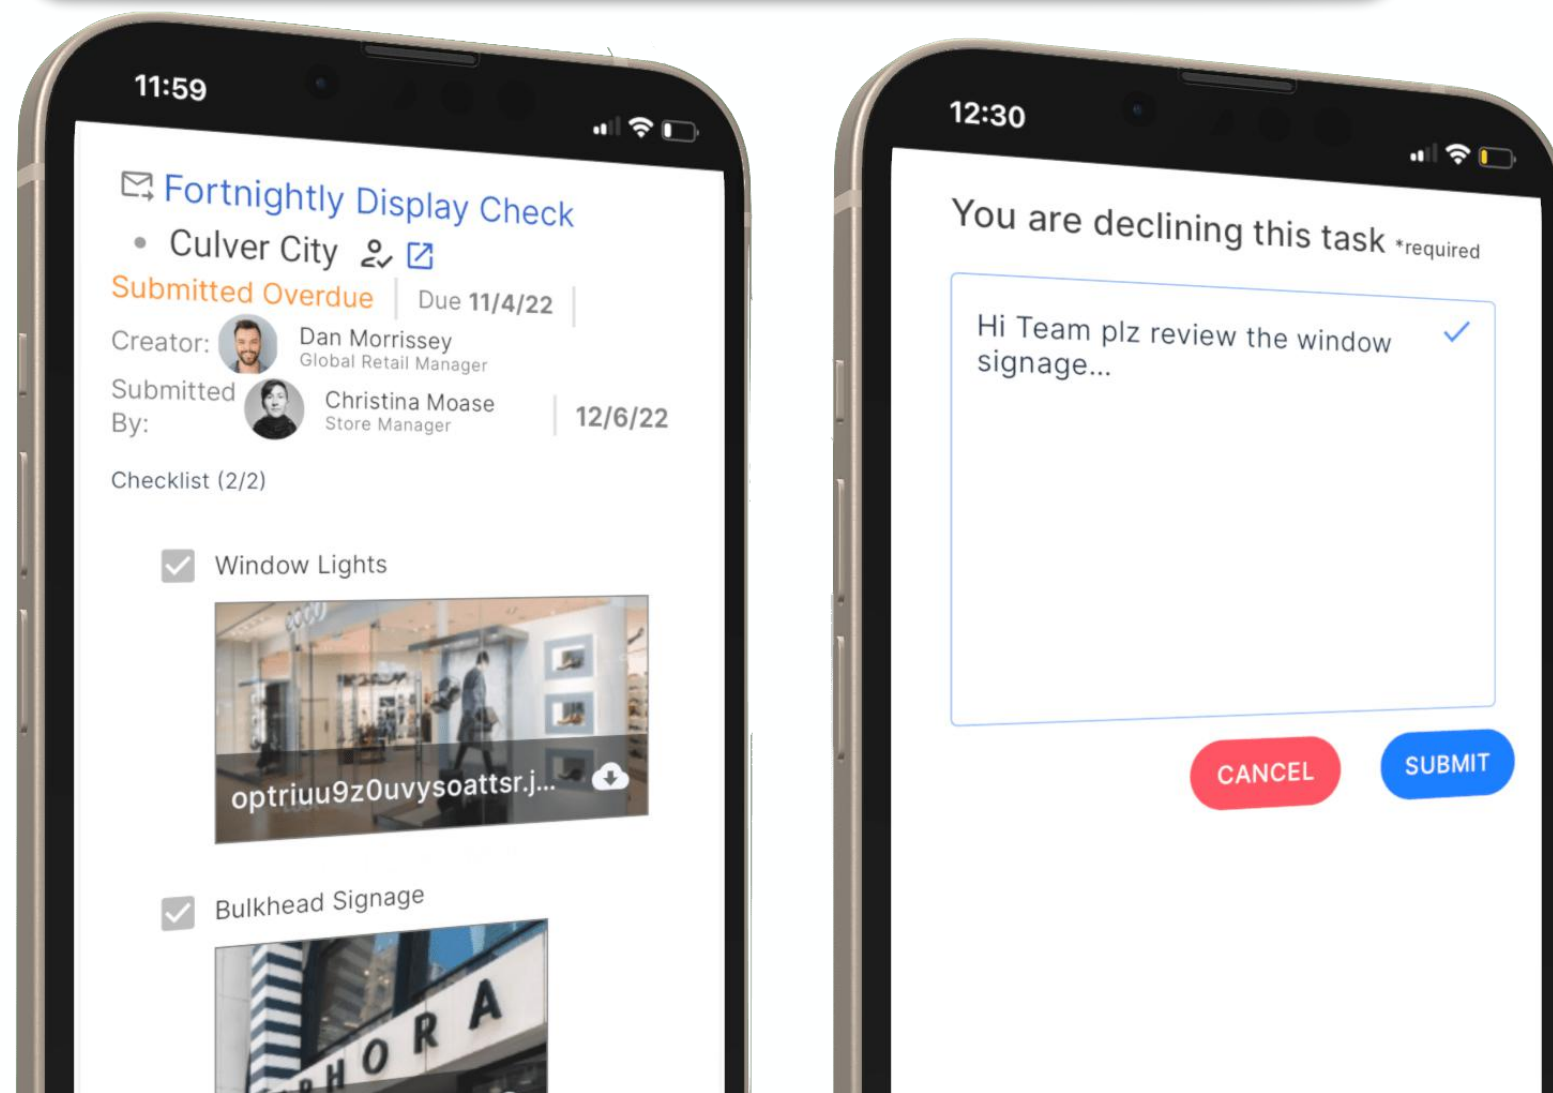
11:59

Fortnightly Display Check

• Culver City

Submitted Overdue | Due 11/4/22

Creator: Dan Morrissey
Global Retail Manager

Submitted By: Christina Moase
Store Manager | 12/6/22

Checklist (2/2)

Window Lights

optriuu9z0uvysoattsr.j...

Bulkhead Signage

HORA

12:30

You are declining this task *required

Hi Team plz review the window signage...

CANCEL

SUBMIT